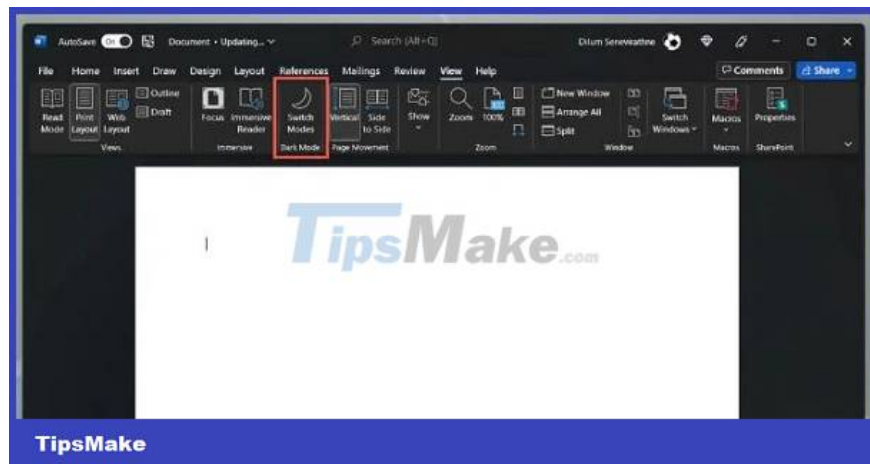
AutoSave On Document • Updating... Search (Alt+Q) Dilum Senevirathne

File Home Insert Draw Design Layout References Mailings Review View Help Comments Share

Read Mode Print Layout Web Layout Outline Draft Views

Focus Immersive Reader Immersive

Switch Modes Dark Mode

Vertical Side to Side Page Movement

Show

Zoom 100% Zoom

New Window Arrange All Split Switch Windows Window

Macros Macros

Properties SharePoint

TipsMake.com

TipsMake